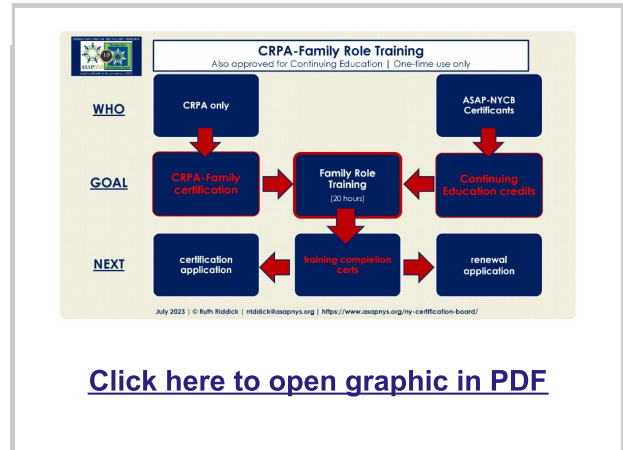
CRPA-Family Role Training
Also approved for Continuing Education | One-time use only

WHO

CRPA only

ASAP-NYCB Certificants

GOAL

CRPA-Family certification

Family Role Training
(20 hours)

Continuing Education credits

NEXT

certification application

training completion certs

renewal application

July 2023 | © Ruth Riddick | rriddick@asapnys.org | https://www.asapnys.org/ny-certification-board/

Click here to open graphic in PDF